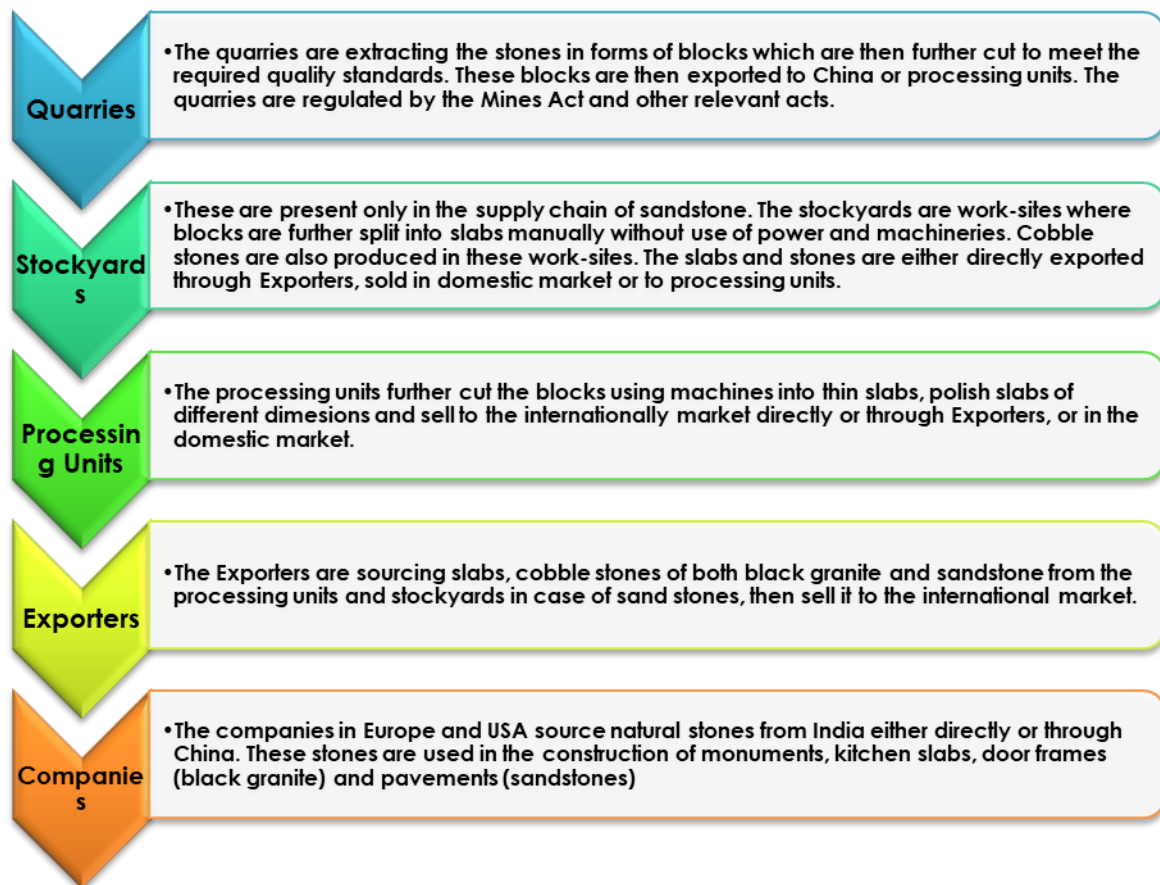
Quarries

•The quarries are extracting the stones in forms of blocks which are then further cut to meet the required quality standards. These blocks are then exported to China or processing units. The quarries are regulated by the Mines Act and other relevant acts.

Stockyards

•These are present only in the supply chain of sandstone. The stockyards are work-sites where blocks are further split into slabs manually without use of power and machineries. Cobble stones are also produced in these work-sites. The slabs and stones are either directly exported through Exporters, sold in domestic market or to processing units.

Processing Units

•The processing units further cut the blocks using machines into thin slabs, polish slabs of different dimesions and sell to the internationally market directly or through Exporters, or in the domestic market.

Exporters

•The Exporters are sourcing slabs, cobble stones of both black granite and sandstone from the processing units and stockyards in case of sand stones, then sell it to the international market.

Companies

•The companies in Europe and USA source natural stones from India either directly or through China. These stones are used in the construction of monuments, kitchen slabs, door frames (black granite) and pavements (sandstones)